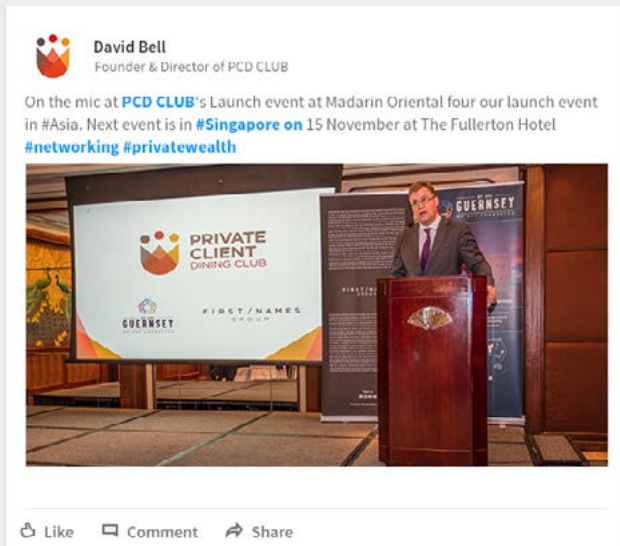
David Bell
Founder & Director of PCD CLUB

On the mic at PCD CLUB's Launch event at Madarin Oriental four our launch event in #Asia. Next event is in #Singapore on 15 November at The Fullerton Hotel #networking #privatewealth

PRIVATE CLIENT DINING CLUB

GUERNSEY

FIRST/NAMES GROUP

GUERNSEY

Like Comment Share